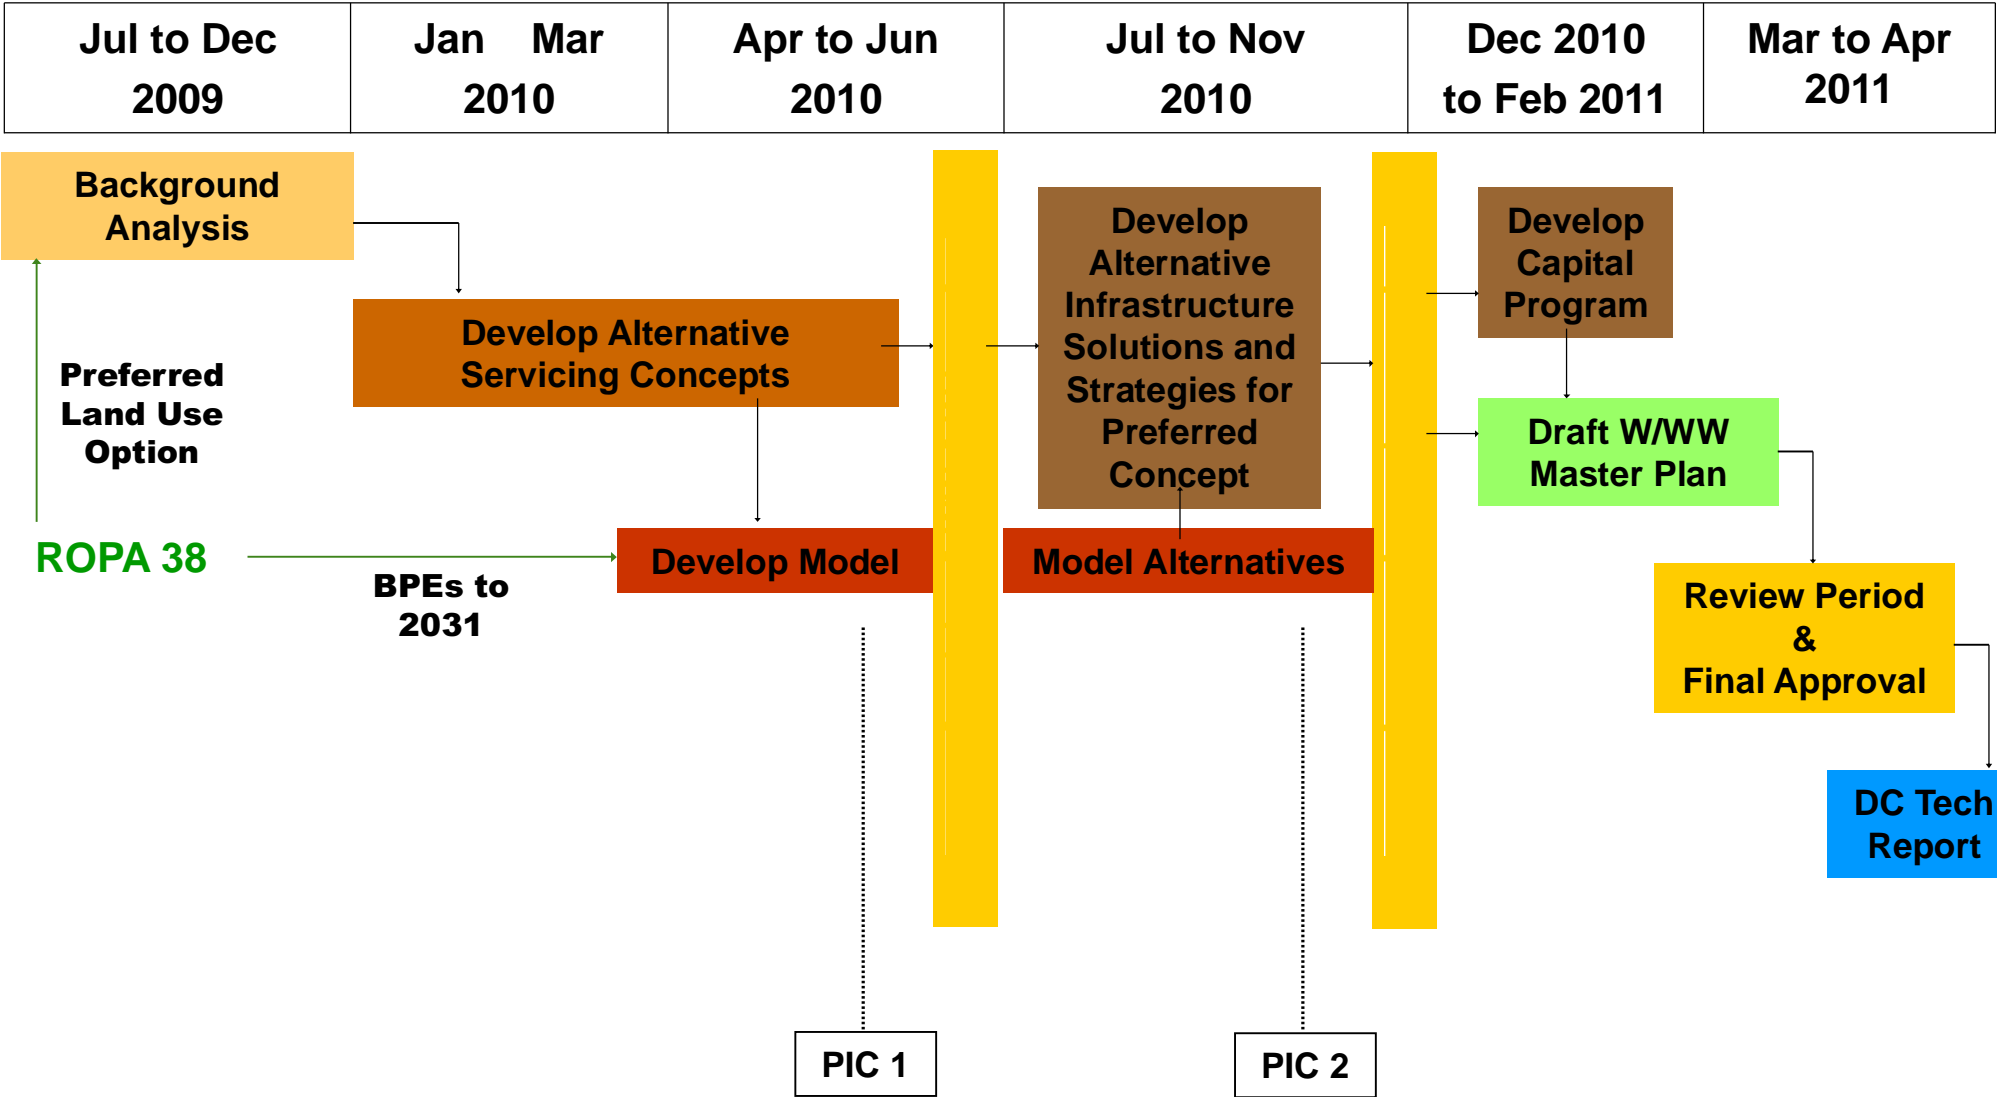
| Jul to Dec 2009 | Jan Mar 2010 | Apr to Jun 2010 | Jul to Nov 2010 | Dec 2010 to Feb 2011 | Mar to Apr 2011 |
|---|---|---|---|---|---|

Background Analysis

Develop Alternative Servicing Concepts

Develop Alternative Infrastructure Solutions and Strategies for Preferred Concept

Develop Capital Program

Preferred Land Use Option

Draft W/WW Master Plan

ROPA 38

Develop Model

Model Alternatives

BPEs to 2031

Review Period & Final Approval

DC Tech Report

PIC 1

PIC 2